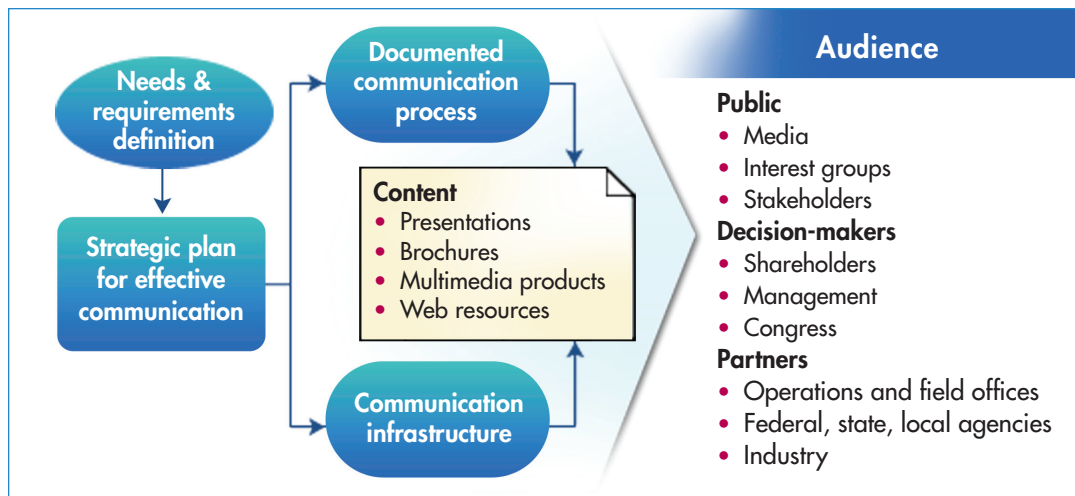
Needs & requirements definition

Strategic plan for effective communication

Documented communication process

Content
• Presentations
• Brochures
• Multimedia products
• Web resources

Communication infrastructure

Audience

Public
• Media
• Interest groups
• Stakeholders

Decision-makers
• Shareholders
• Management
• Congress

Partners
• Operations and field offices
• Federal, state, local agencies
• Industry